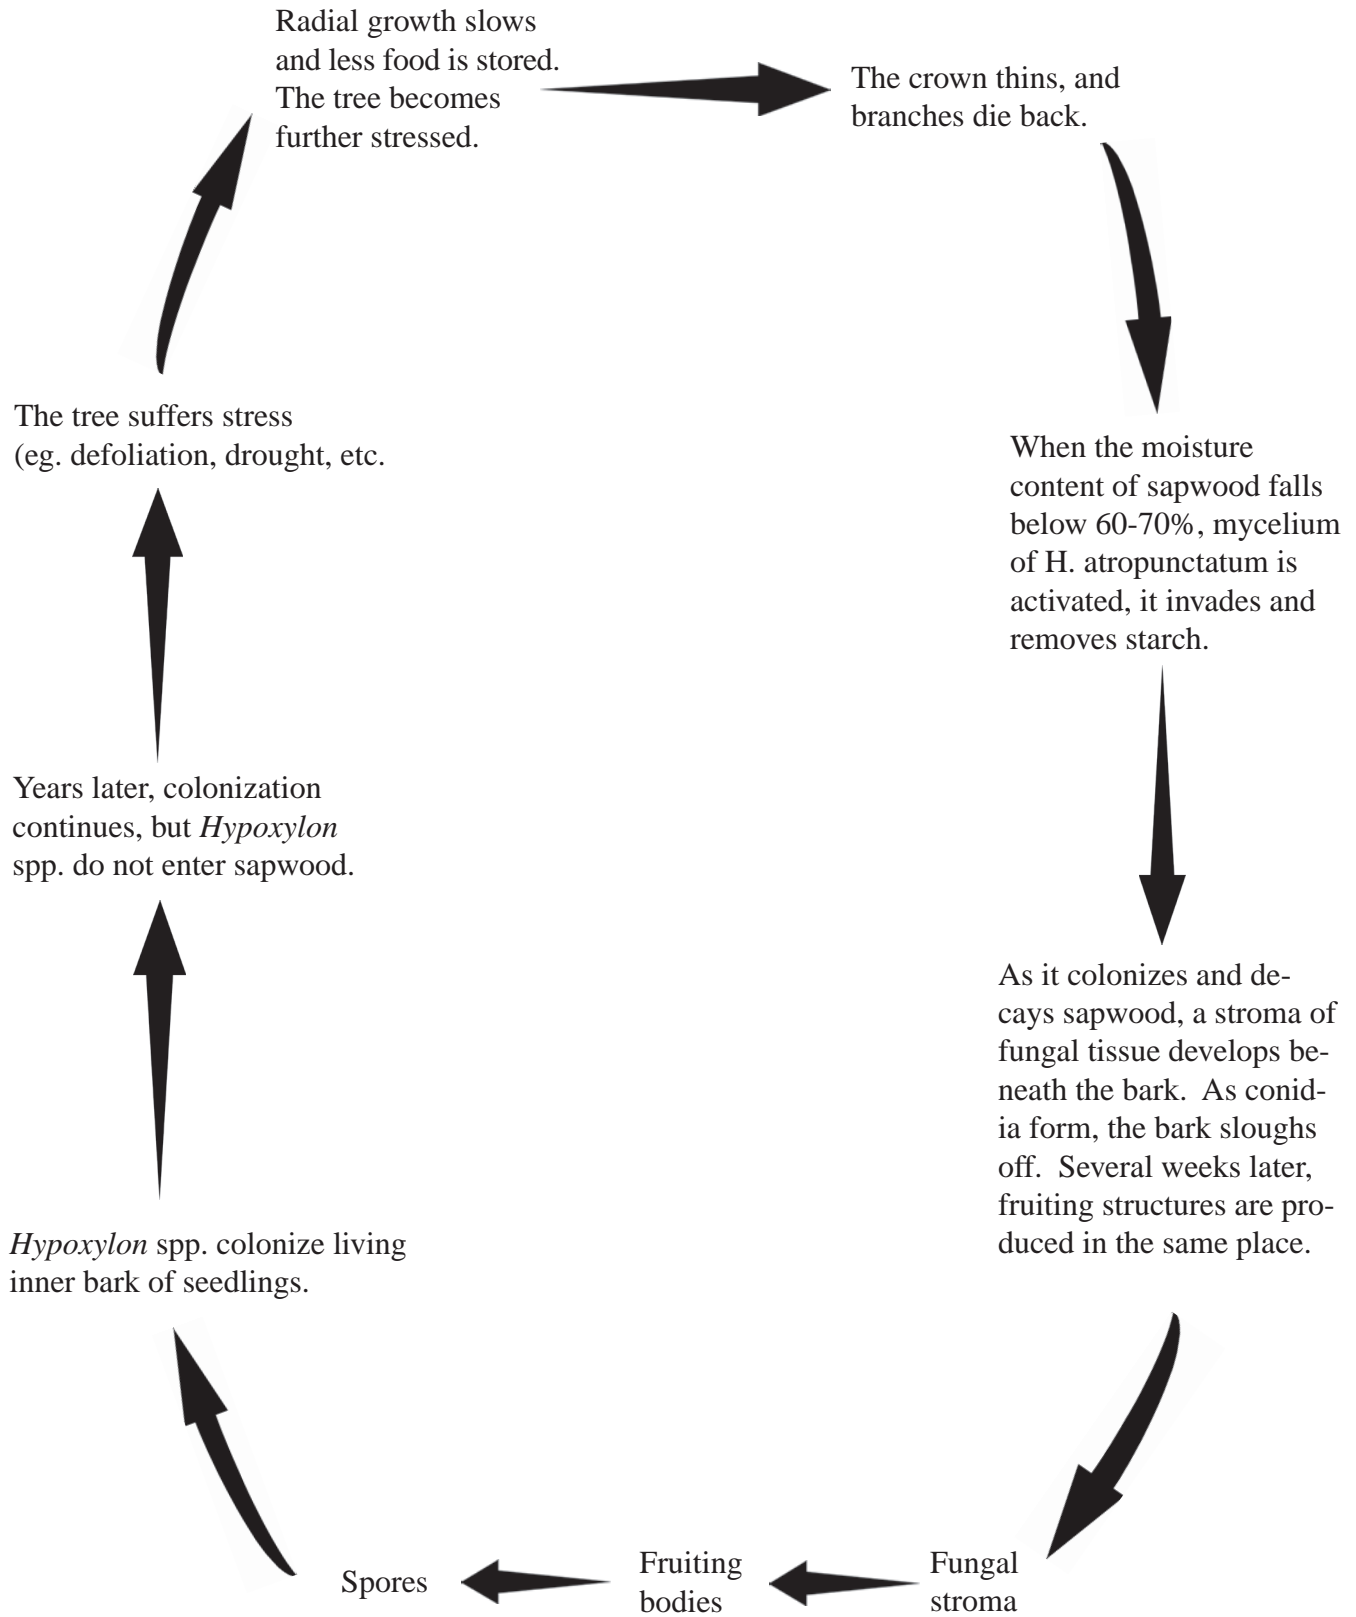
Radial growth slows and less food is stored. The tree becomes further stressed.

The crown thins, and branches die back.

When the moisture content of sapwood falls below 60-70%, mycelium of H. atropunctatum is activated, it invades and removes starch.

As it colonizes and decays sapwood, a stroma of fungal tissue develops beneath the bark. As conidia form, the bark sloughs off. Several weeks later, fruiting structures are produced in the same place.

Fungal stroma

Fruiting bodies

Spores

*Hypoxylon* spp. colonize living inner bark of seedlings.

Years later, colonization continues, but *Hypoxylon* spp. do not enter sapwood.

The tree suffers stress (eg. defoliation, drought, etc.